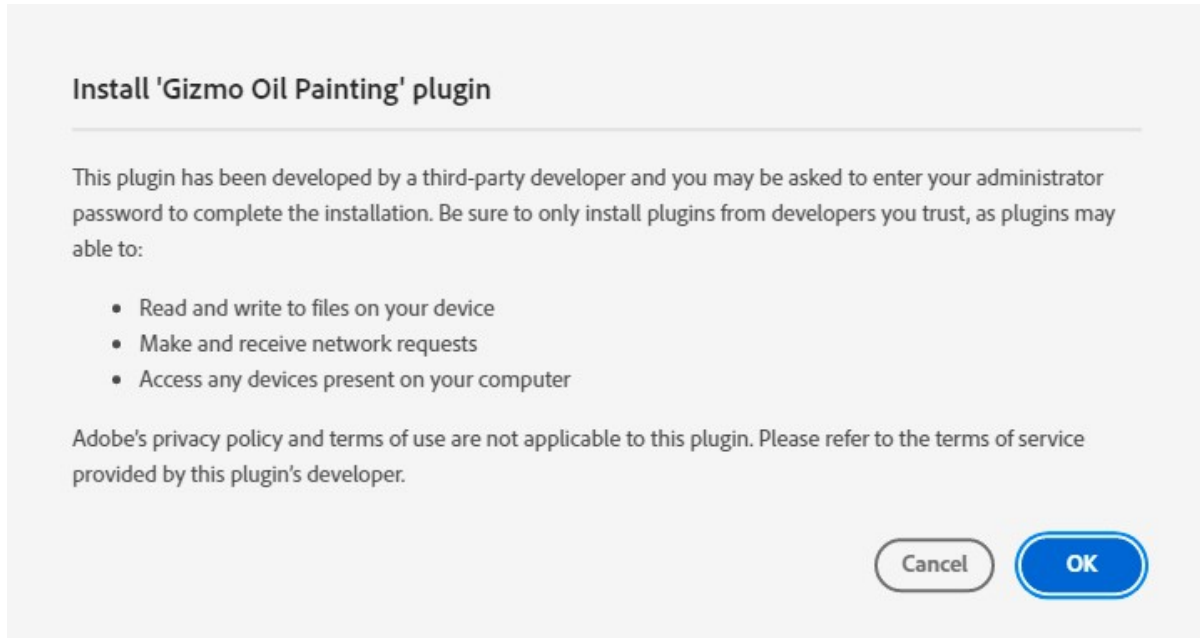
Install 'Gizmo Oil Painting' plugin

This plugin has been developed by a third-party developer and you may be asked to enter your administrator password to complete the installation. Be sure to only install plugins from developers you trust, as plugins may able to:

- Read and write to files on your device
- Make and receive network requests
- Access any devices present on your computer

Adobe's privacy policy and terms of use are not applicable to this plugin. Please refer to the terms of service provided by this plugin's developer.

Cancel

OK